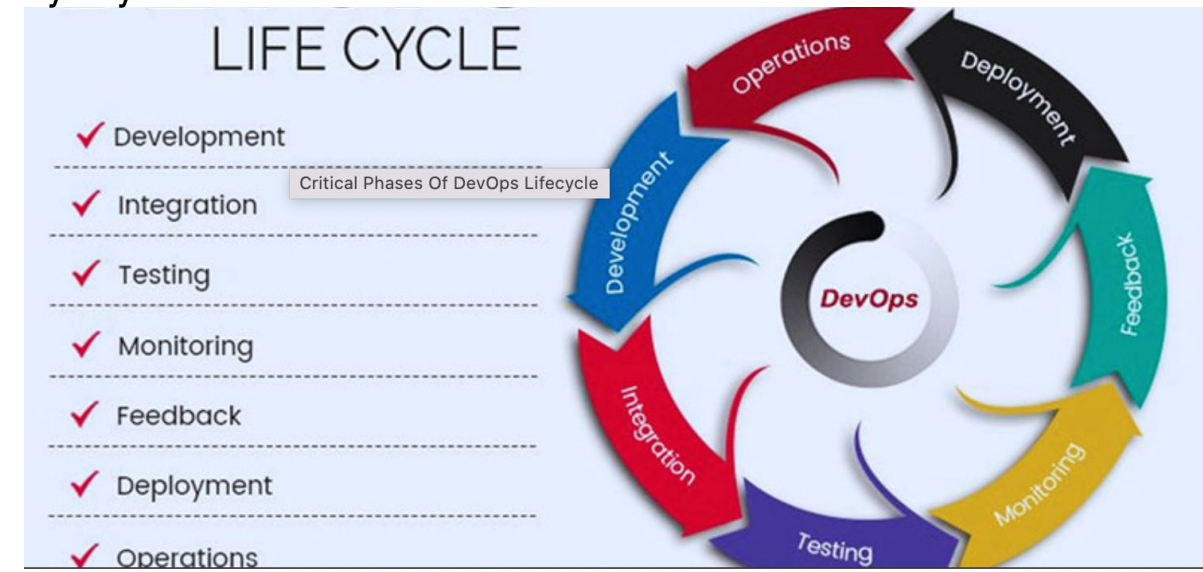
LIFE CYCLE

✓ Development

Critical Phases Of DevOps Lifecycle

✓ Integration

✓ Testing

✓ Monitoring

✓ Feedback

✓ Deployment

✓ Operations

Operations
Deployment
Development
DevOps
Feedback
Integration
Monitoring
Testing